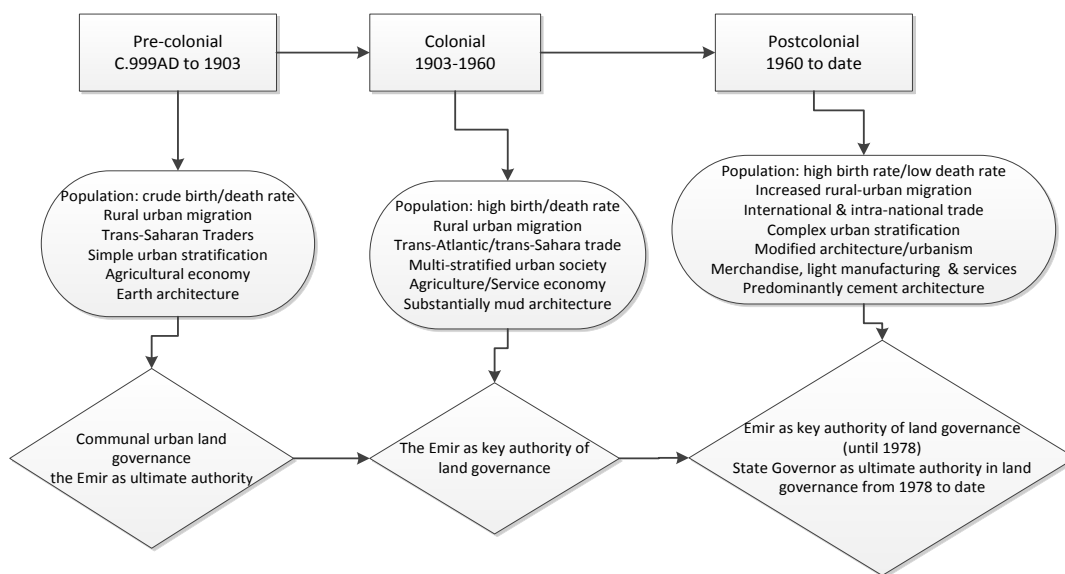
Pre-colonial
C.999AD to 1903

Colonial
1903-1960

Postcolonial
1960 to date

Population: crude birth/death rate
Rural urban migration
Trans-Saharan Traders
Simple urban stratification
Agricultural economy
Earth architecture

Population: high birth/death rate
Rural urban migration
Trans-Atlantic/trans-Sahara trade
Multi-stratified urban society
Agriculture/Service economy
Substantially mud architecture

Population: high birth rate/low death rate
Increased rural-urban migration
International & intra-national trade
Complex urban stratification
Modified architecture/urbanism
Merchandise, light manufacturing & services
Predominantly cement architecture

Communal urban land governance
the Emir as ultimate authority

The Emir as key authority of land governance

Emir as key authority of land governance (until 1978)
State Governor as ultimate authority in land governance from 1978 to date